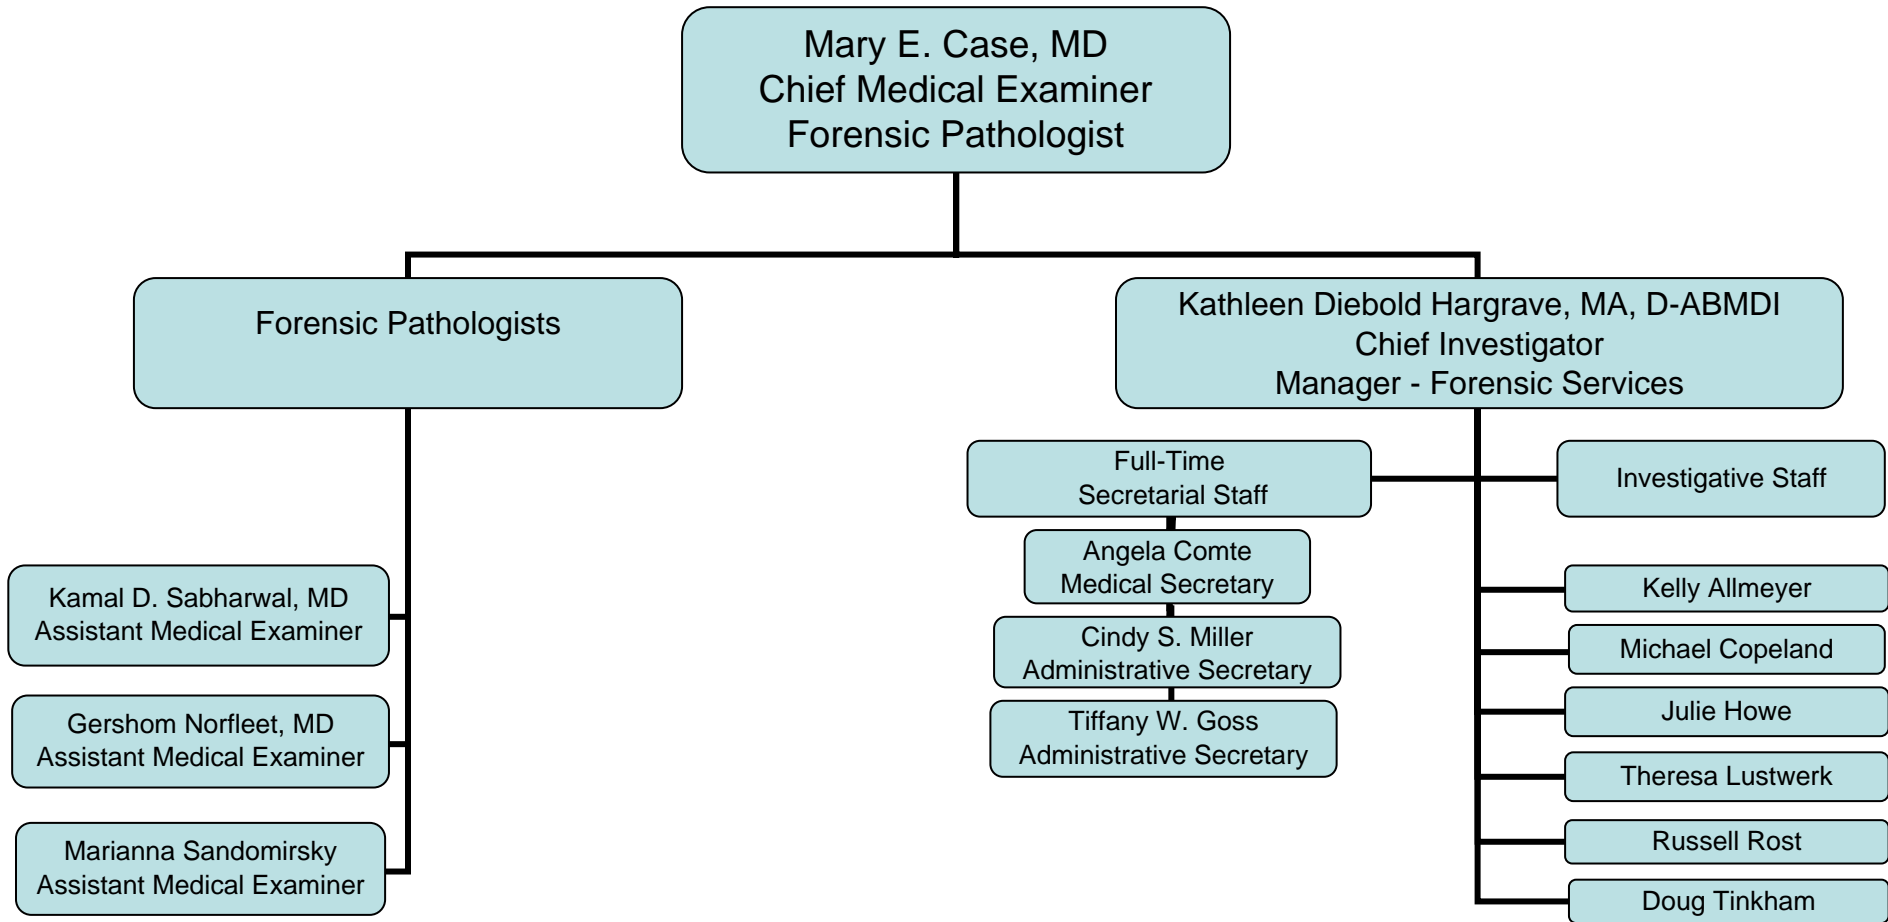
Mary E. Case, MD
Chief Medical Examiner
Forensic Pathologist

Forensic Pathologists

Kamal D. Sabharwal, MD
Assistant Medical Examiner

Gershom Norfleet, MD
Assistant Medical Examiner

Marianna Sandomirsky
Assistant Medical Examiner

Kathleen Diebold Hargrave, MA, D-ABMDI
Chief Investigator
Manager - Forensic Services

Full-Time
Secretarial Staff

Angela Comte
Medical Secretary

Cindy S. Miller
Administrative Secretary

Tiffany W. Goss
Administrative Secretary

Investigative Staff

Kelly Allmeyer

Michael Copeland

Julie Howe

Theresa Lustwerk

Russell Rost

Doug Tinkham